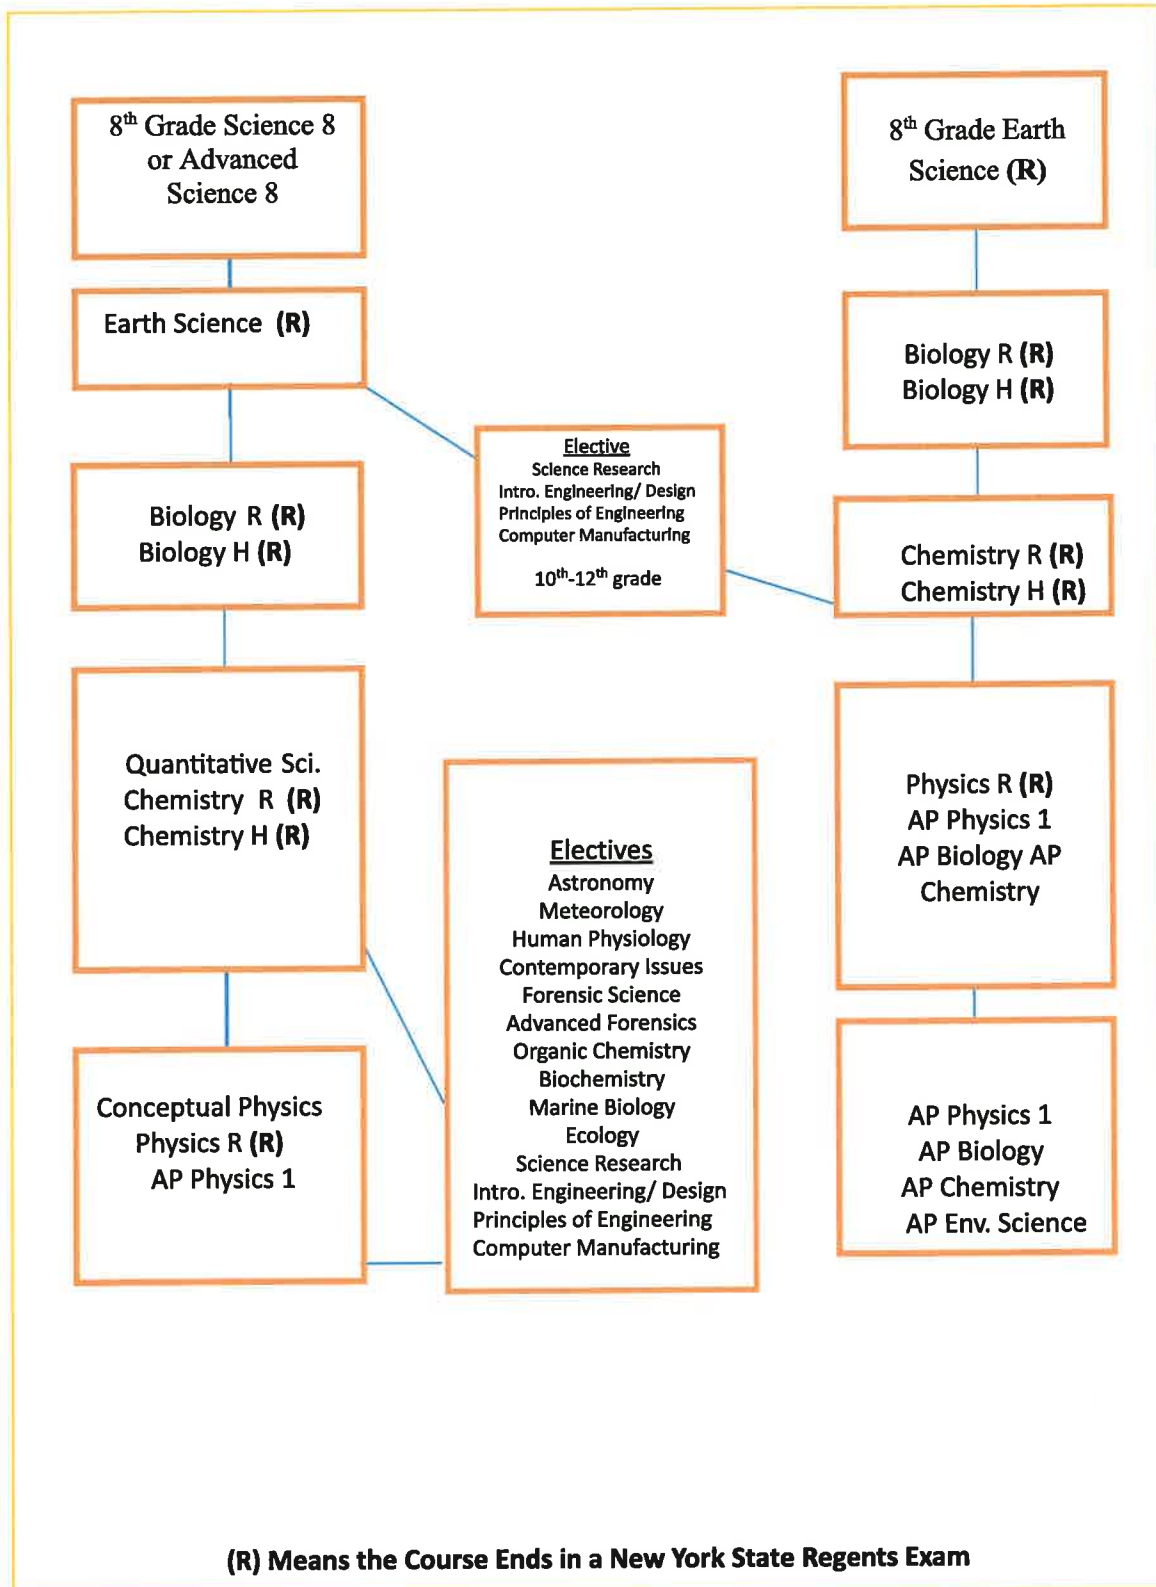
8$^{th}$ Grade Science 8 or Advanced Science 8

8$^{th}$ Grade Earth Science (R)

Earth Science (R)

Biology R (R)
Biology H (R)

Elective
Science Research
Intro. Engineering/ Design
Principles of Engineering
Computer Manufacturing

10$^{th}$-12$^{th}$ grade

Biology R (R)
Biology H (R)

Chemistry R (R)
Chemistry H (R)

Quantitative Sci.
Chemistry R (R)
Chemistry H (R)

Electives
Astronomy
Meteorology
Human Physiology
Contemporary Issues
Forensic Science
Advanced Forensics
Organic Chemistry
Biochemistry
Marine Biology
Ecology
Science Research
Intro. Engineering/ Design
Principles of Engineering
Computer Manufacturing

Physics R (R)
AP Physics 1
AP Biology AP Chemistry

Conceptual Physics
Physics R (R)
AP Physics 1

AP Physics 1
AP Biology
AP Chemistry
AP Env. Science

(R) Means the Course Ends in a New York State Regents Exam